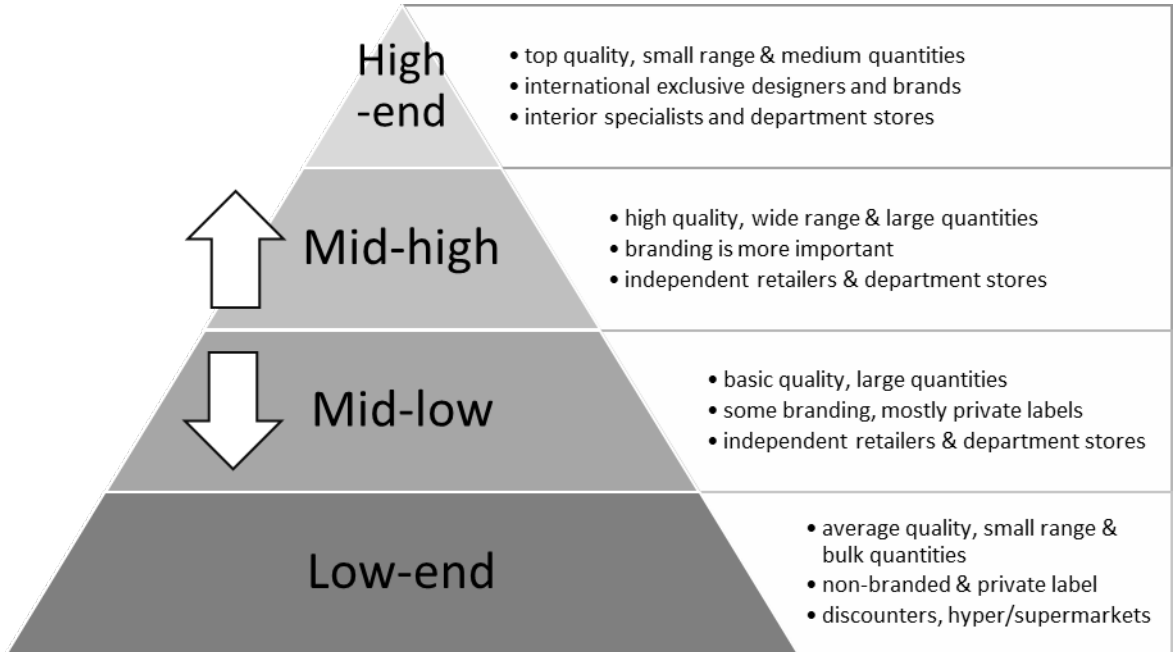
High
-end

• top quality, small range & medium quantities
• international exclusive designers and brands
• interior specialists and department stores

Mid-high

• high quality, wide range & large quantities
• branding is more important
• independent retailers & department stores

Mid-low

• basic quality, large quantities
• some branding, mostly private labels
• independent retailers & department stores

Low-end

• average quality, small range & bulk quantities
• non-branded & private label
• discounters, hyper/supermarkets